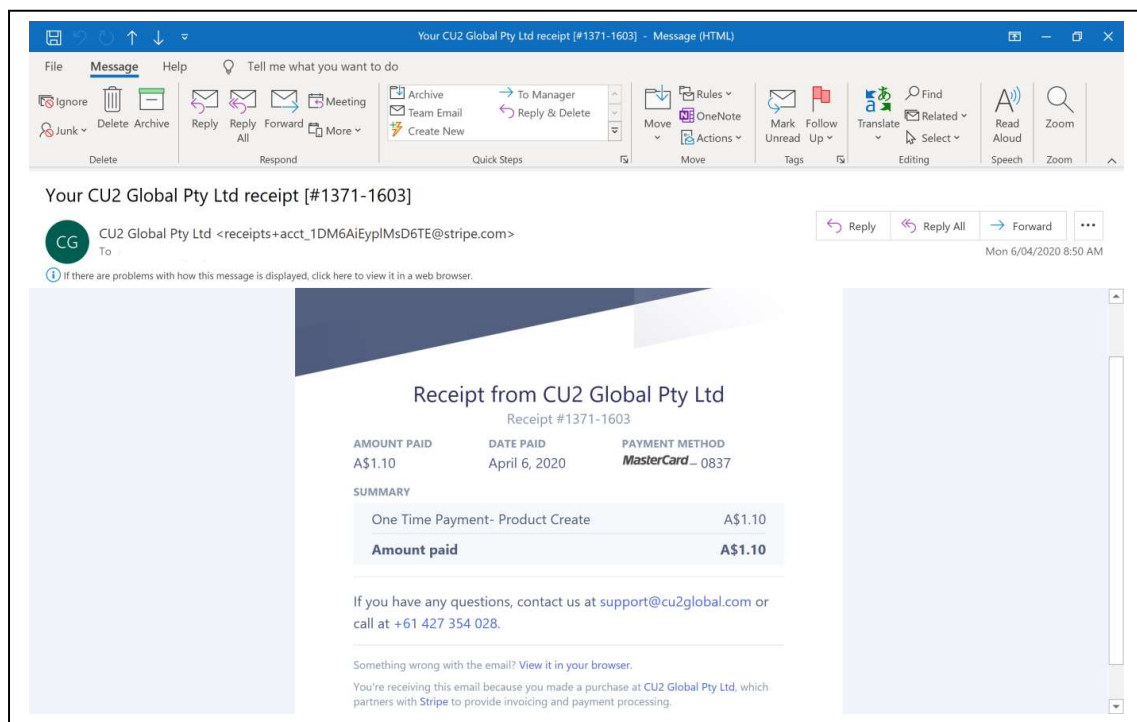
Your CU2 Global Pty Ltd receipt [#1371-1603] - Message (HTML)

File Message Help Tell me what you want to do

Ignore Junk Delete Archive
Delete

Reply Reply All Forward Meeting More
Respond

Archive Team Email Create New To Manager Reply & Delete
Quick Steps

Move Rules OneNote Actions
Move

Mark Unread Follow Up
Tags

Translate Find Related Select
Editing

Read Aloud
Speech

Zoom
Zoom

Your CU2 Global Pty Ltd receipt [#1371-1603]

CG CU2 Global Pty Ltd <receipts+acct_1DM6AiEyplMsD6TE@stripe.com>
To

Reply Reply All Forward ...

Mon 6/04/2020 8:50 AM

If there are problems with how this message is displayed, click here to view it in a web browser.

Receipt from CU2 Global Pty Ltd
Receipt #1371-1603

| AMOUNT PAID | DATE PAID | PAYMENT METHOD |
|---|---|---|
| A$1.10 | April 6, 2020 | MasterCard – 0837 |

SUMMARY

| | |
|---|---|
| One Time Payment- Product Create | A$1.10 |
| **Amount paid** | **A$1.10** |

If you have any questions, contact us at support@cu2global.com or call at +61 427 354 028.

Something wrong with the email? View it in your browser.

You're receiving this email because you made a purchase at CU2 Global Pty Ltd, which partners with Stripe to provide invoicing and payment processing.